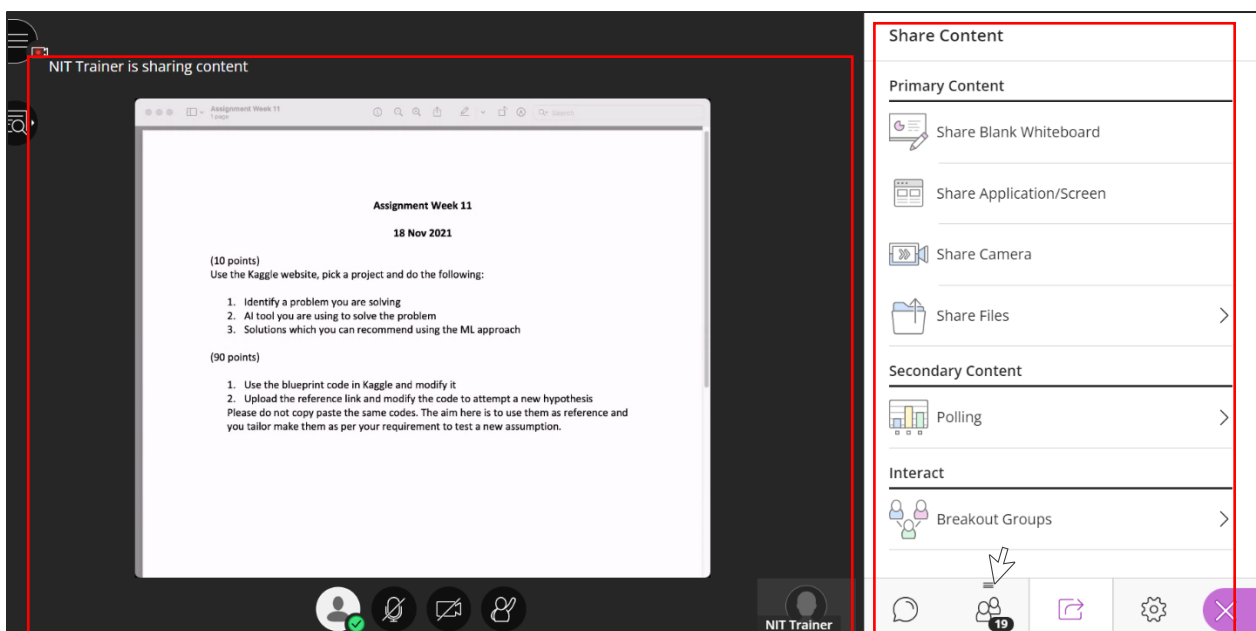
NIT Trainer is sharing content

Assignment Week 11
1 page

Search

Assignment Week 11

18 Nov 2021

(10 points)
Use the Kaggle website, pick a project and do the following:

1. Identify a problem you are solving
2. AI tool you are using to solve the problem
3. Solutions which you can recommend using the ML approach

(90 points)

1. Use the blueprint code in Kaggle and modify it
2. Upload the reference link and modify the code to attempt a new hypothesis
Please do not copy paste the same codes. The aim here is to use them as reference and you tailor make them as per your requirement to test a new assumption.

NIT Trainer

Share Content

Primary Content

Share Blank Whiteboard

Share Application/Screen

Share Camera

Share Files

Secondary Content

Polling

Interact

Breakout Groups

19